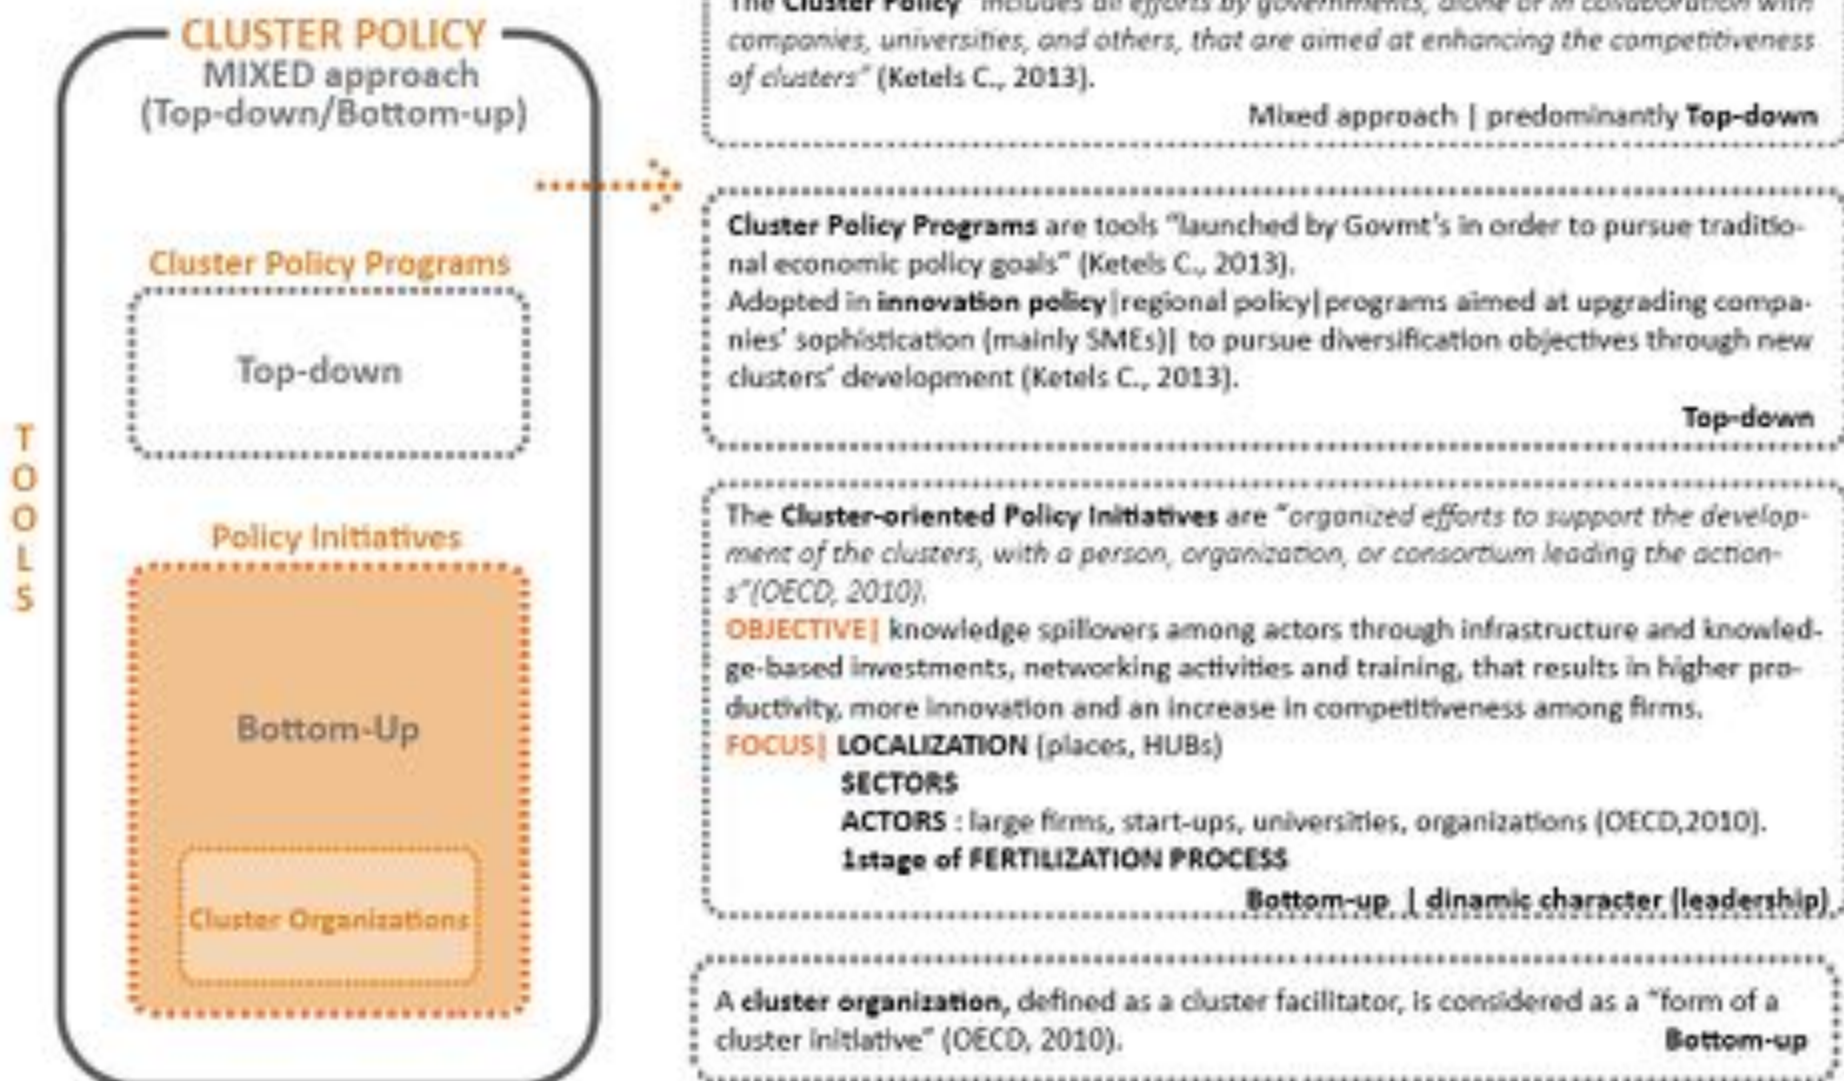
CLUSTER POLICY
MIXED approach
(Top-down/Bottom-up)

Cluster Policy Programs

Top-down

Policy Initiatives

Bottom-Up

Cluster Organizations

TOOLS

The Cluster Policy "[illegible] all efforts by governments, alone or in collaboration with companies, universities, and others, that are aimed at enhancing the competitiveness of clusters" (Ketels C., 2013).

Mixed approach | predominantly Top-down

Cluster Policy Programs are tools "launched by Govmt's in order to pursue traditional economic policy goals" (Ketels C., 2013).
Adopted in innovation policy|regional policy| programs aimed at upgrading companies' sophistication (mainly SMEs)| to pursue diversification objectives through new clusters' development (Ketels C., 2013).

Top-down

The Cluster-oriented Policy Initiatives are "organized efforts to support the development of the clusters, with a person, organization, or consortium leading the actions"(OECD, 2010).
OBJECTIVE| knowledge spillovers among actors through infrastructure and knowledge-based investments, networking activities and training, that results in higher productivity, more innovation and an increase in competitiveness among firms.
FOCUS| LOCALIZATION (places, HUBs)
SECTORS
ACTORS : large firms, start-ups, universities, organizations (OECD,2010).
1stage of FERTILIZATION PROCESS

Bottom-up | dinamic character (leadership)

A cluster organization, defined as a cluster facilitator, is considered as a "form of a cluster initiative" (OECD, 2010).

Bottom-up